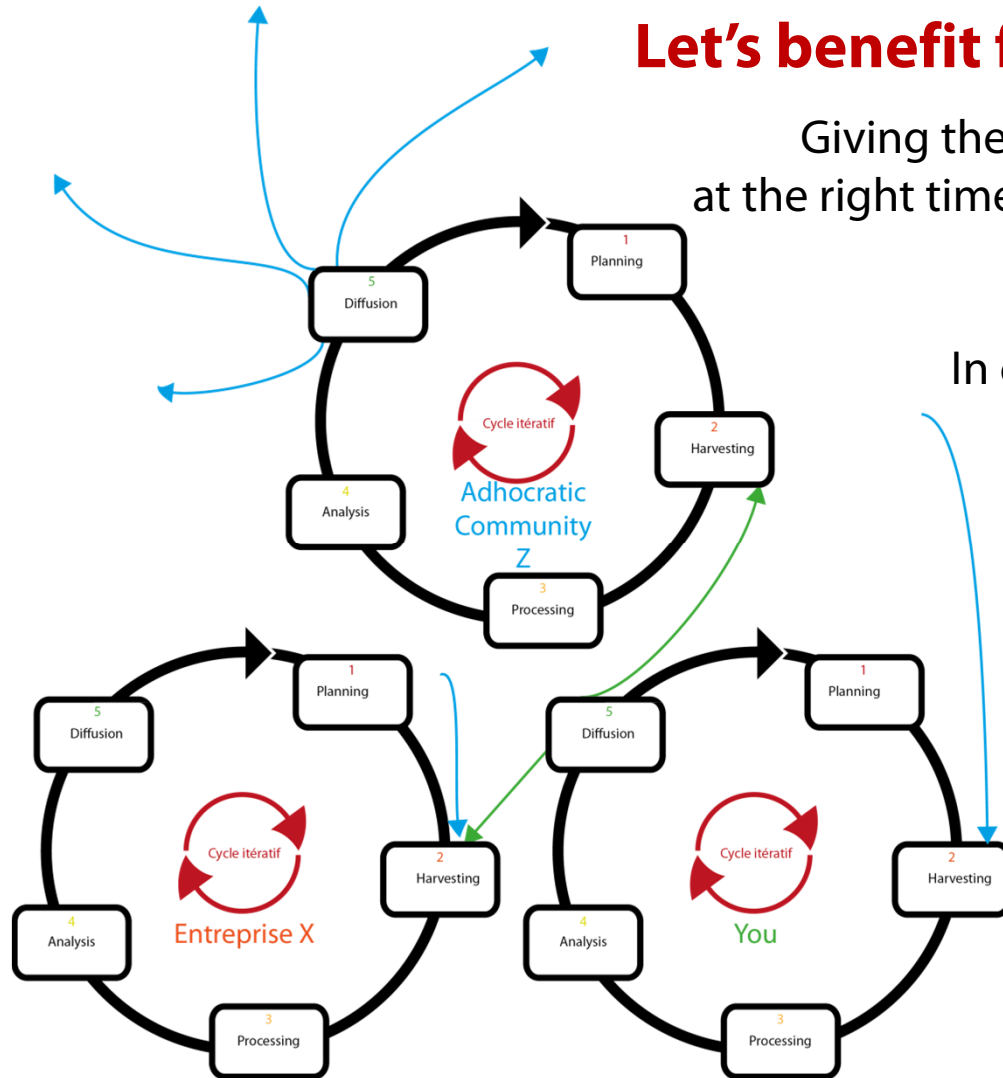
Let's benefit f

Giving the
at the right time

In

5
Diffusion

1
Planning

Cycle itératif

Adhocratic Community Z

2
Harvesting

4
Analysis

3
Processing

1
Planning

5
Diffusion

Cycle itératif

Entreprise X

2
Harvesting

4
Analysis

3
Processing

5
Diffusion

1
Planning

Cycle itératif

You

2
Harvesting

4
Analysis

3
Processing